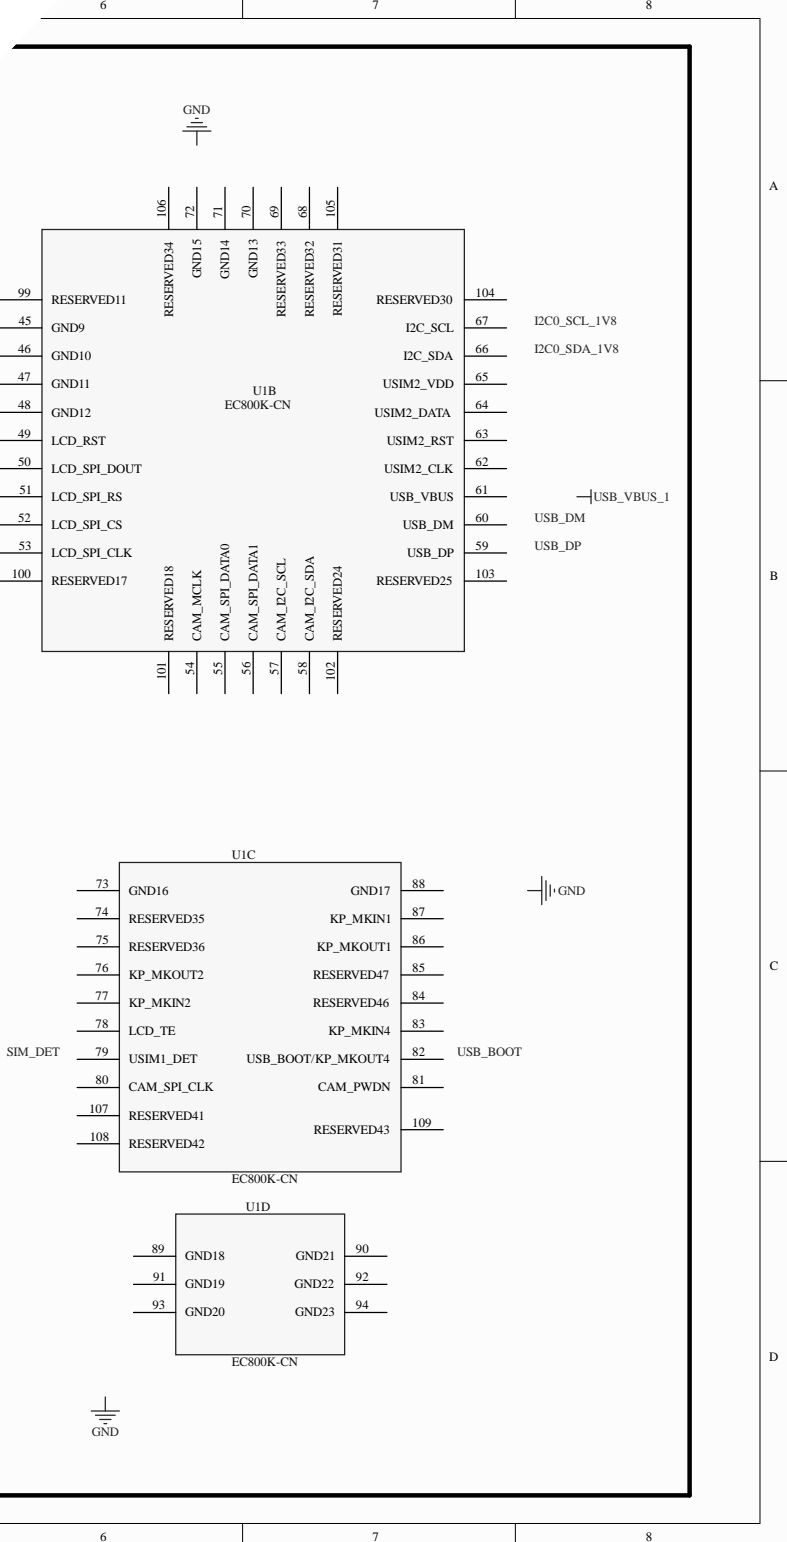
6 7 8

A

B

C

D

GND

106 72 71 70 69 68 105

RESERVED34 GND15 GND14 GND13 RESERVED33 RESERVED32 RESERVED31

99 RESERVED11
45 GND9
46 GND10
47 GND11
48 GND12
49 LCD_RST
50 LCD_SPI_DOUT
51 LCD_SPI_RS
52 LCD_SPI_CS
53 LCD_SPI_CLK
100 RESERVED17

U1B
EC800K-CN

RESERVED30 104
I2C_SCL 67 I2C0_SCL_1V8
I2C_SDA 66 I2C0_SDA_1V8
USIM2_VDD 65
USIM2_DATA 64
USIM2_RST 63
USIM2_CLK 62
USB_VBUS 61 USB_VBUS_1
USB_DM 60 USB_DM
USB_DP 59 USB_DP
RESERVED25 103

RESERVED18 CAM_MCLK CAM_SPI_DATA0 CAM_SPI_DATA1 CAM_I2C_SCL CAM_I2C_SDA RESERVED24

101 54 55 56 57 58 102

U1C
73 GND16
74 RESERVED35
75 RESERVED36
76 KP_MKOUT2
77 KP_MKIN2
78 LCD_TE
SIM_DET 79 USIM1_DET
80 CAM_SPI_CLK
107 RESERVED41
108 RESERVED42

GND17 88 GND
KP_MKIN1 87
KP_MKOUT1 86
RESERVED47 85
RESERVED46 84
KP_MKIN4 83
USB_BOOT/KP_MKOUT4 82 USB_BOOT
CAM_PWDN 81
RESERVED43 109
EC800K-CN

U1D
89 GND18
91 GND19
93 GND20
GND21 90
GND22 92
GND23 94
EC800K-CN

GND

6 7 8